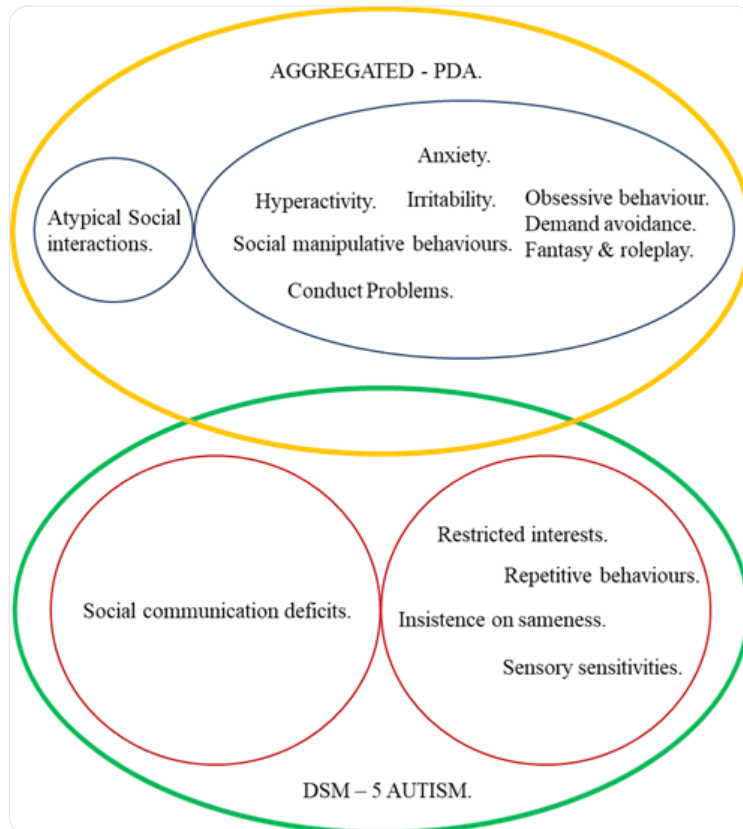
AGGREGATED - PDA.

Atypical Social interactions.

Anxiety.

Hyperactivity.

Irritability.

Obsessive behaviour.

Demand avoidance.

Fantasy & roleplay.

Social manipulative behaviours.

Conduct Problems.

Social communication deficits.

Restricted interests.

Repetitive behaviours.

Insistence on sameness.

Sensory sensitivities.

DSM – 5 AUTISM.